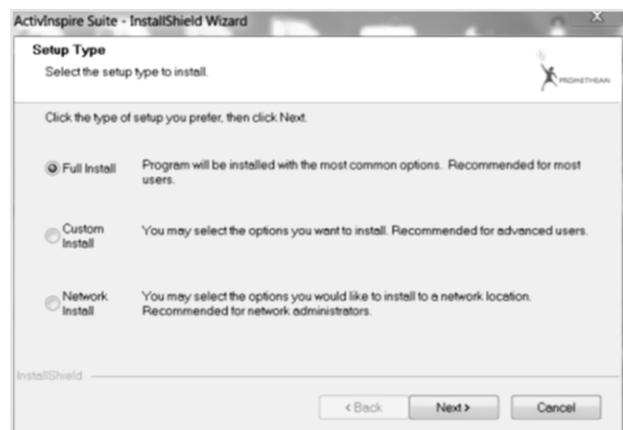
ActivInspire Suite - InstallShield Wizard

Setup Type

Select the setup type to install.

PROMETHEAN

Click the type of setup you prefer, then click Next.

Full Install Program will be installed with the most common options. Recommended for most users.

Custom Install You may select the options you want to install. Recommended for advanced users.

Network Install You may select the options you would like to install to a network location. Recommended for network administrators.

InstallShield

< Back Next > Cancel